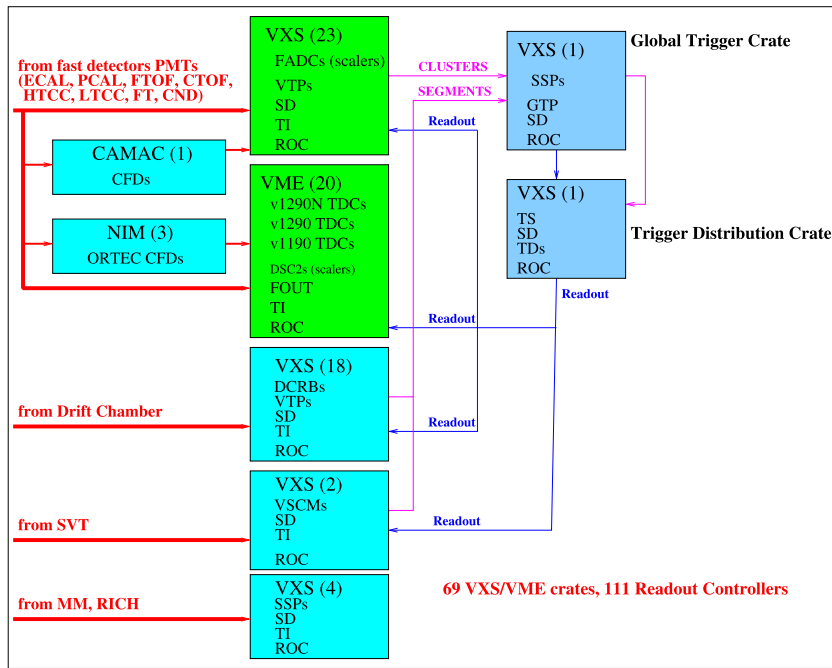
from fast detectors PMTs
(ECAL, PCAL, FTOF, CTOF, HTCC, LTCC, FT, CND)

VXS (23)
FADCs (scalers)
VTPs
SD
TI
ROC

CLUSTERS
SEGMENTS

VXS (1)
SSPs
GTP
SD
ROC

Global Trigger Crate

Readout

CAMAC (1)
CFDs

VME (20)
v1290N TDCs
v1290 TDCs
v1190 TDCs
DSC2s (scalers)
FOUT
TI
ROC

NIM (3)
ORTEC CFDs

VXS (1)
TS
SD
TDs
ROC

Trigger Distribution Crate

Readout

Readout

from Drift Chamber

VXS (18)
DCRBs
VTPs
SD
TI
ROC

Readout

from SVT

VXS (2)
VSCMs
SD
TI
ROC

Readout

from MM, RICH

VXS (4)
SSPs
SD
TI
ROC

69 VXS/VME crates, 111 Readout Controllers